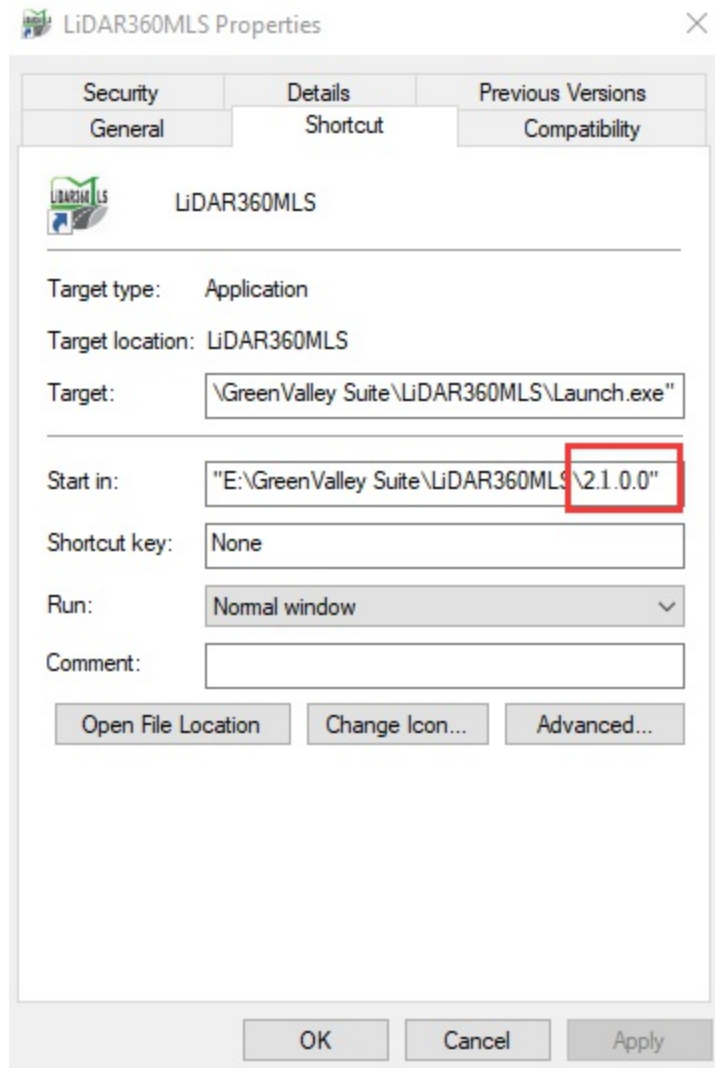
LiDAR360MLS Properties

Security
Details
Previous Versions
General
Shortcut
Compatibility

LIDAR360MLS

LiDAR360MLS

Target type: Application

Target location: LiDAR360MLS

Target: \GreenValley Suite\LiDAR360MLS\Launch.exe"

Start in: "E:\GreenValley Suite\LiDAR360MLS\2.1.0.0"

Shortcut key: None

Run: Normal window

Comment:

Open File Location
Change Icon...
Advanced...

OK
Cancel
Apply